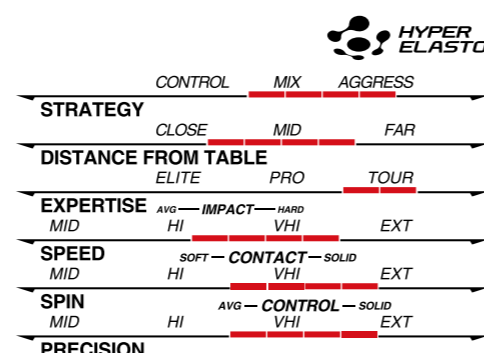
HYPER ELASTO

CONTROL MIX AGGRESS

STRATEGY

CLOSE MID FAR

DISTANCE FROM TABLE

ELITE PRO TOUR

EXPERTISE AVG — IMPACT — HARD

MID HI VHI EXT

SPEED SOFT — CONTACT — SOLID

MID HI VHI EXT

SPIN AVG — CONTROL — SOLID

MID HI VHI EXT

PRECISION